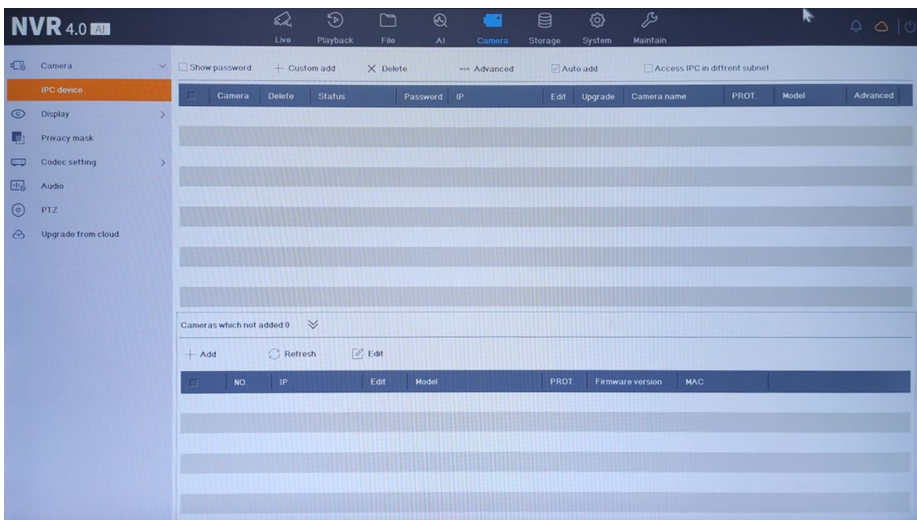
NVR 4.0 AI

Live Playback File AI Camera Storage System Maintain

Camera
IPC device
Display
Privacy mask
Codec setting
Audio
PTZ
Upgrade from cloud

Show password + Custom add × Delete ··· Advanced Auto add Access IPC in diffrent subnet

| | Camera | Delete | Status | Password | IP | Edit | Upgrade | Camera name | PROT | Model | Advanced |
|---|---|---|---|---|---|---|---|---|---|---|---|

Cameras which not added 0

+ Add Refresh Edit

| | NO. | IP | Edit | Model | PROT | Firmware version | MAC |
|---|---|---|---|---|---|---|---|